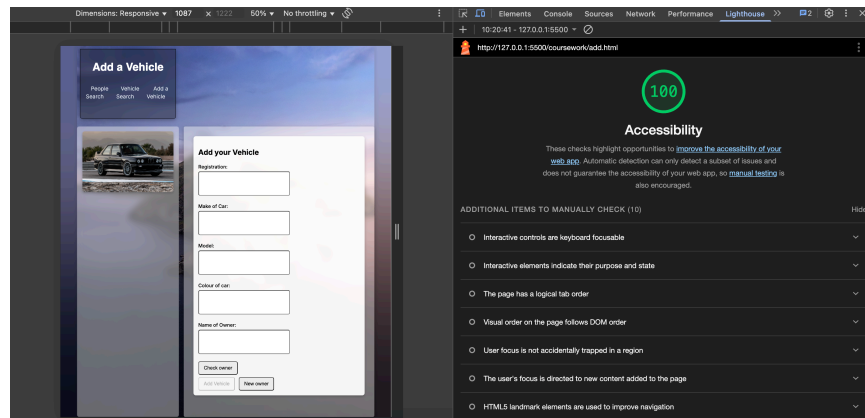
Dimensions: Responsive ▾ 1087 × 1222 50% ▾ No throttling ▾

Add a Vehicle

People Search Vehicle Search Add a Vehicle

Add your Vehicle

Registration:

Make of Car:

Model:

Colour of car:

Name of Owner:

Check owner

Add Vehicle New owner

Elements Console Sources Network Performance Lighthouse >> 2

10:20:41 - 127.0.0.1:5500 ▾

http://127.0.0.1:5500/coursework/add.html

100

Accessibility

These checks highlight opportunities to improve the accessibility of your web app. Automatic detection can only detect a subset of issues and does not guarantee the accessibility of your web app, so manual testing is also encouraged.

ADDITIONAL ITEMS TO MANUALLY CHECK (10) Hide

Interactive controls are keyboard focusable

Interactive elements indicate their purpose and state

The page has a logical tab order

Visual order on the page follows DOM order

User focus is not accidentally trapped in a region

The user's focus is directed to new content added to the page

HTML5 landmark elements are used to improve navigation